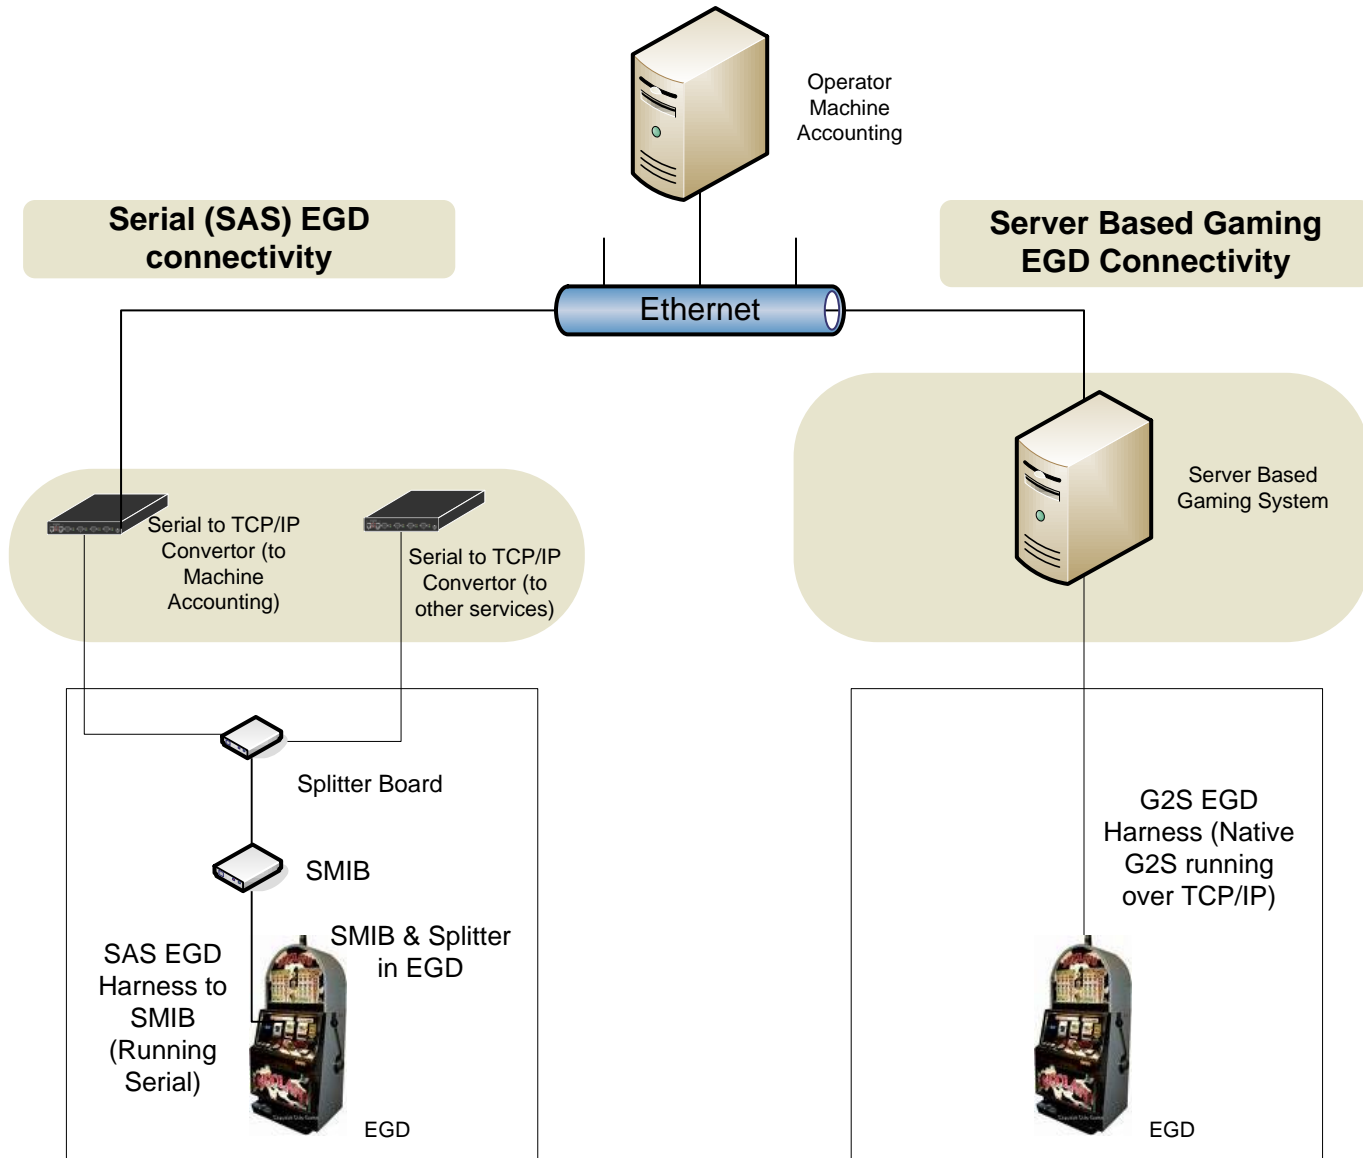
Operator Machine Accounting

Serial (SAS) EGD connectivity

Server Based Gaming EGD Connectivity

Ethernet

Serial to TCP/IP Convertor (to Machine Accounting)

Serial to TCP/IP Convertor (to other services)

Server Based Gaming System

Splitter Board

SMIB

SMIB & Splitter in EGD

SAS EGD Harness to SMIB (Running Serial)

EGD

G2S EGD Harness (Native G2S running over TCP/IP)

EGD